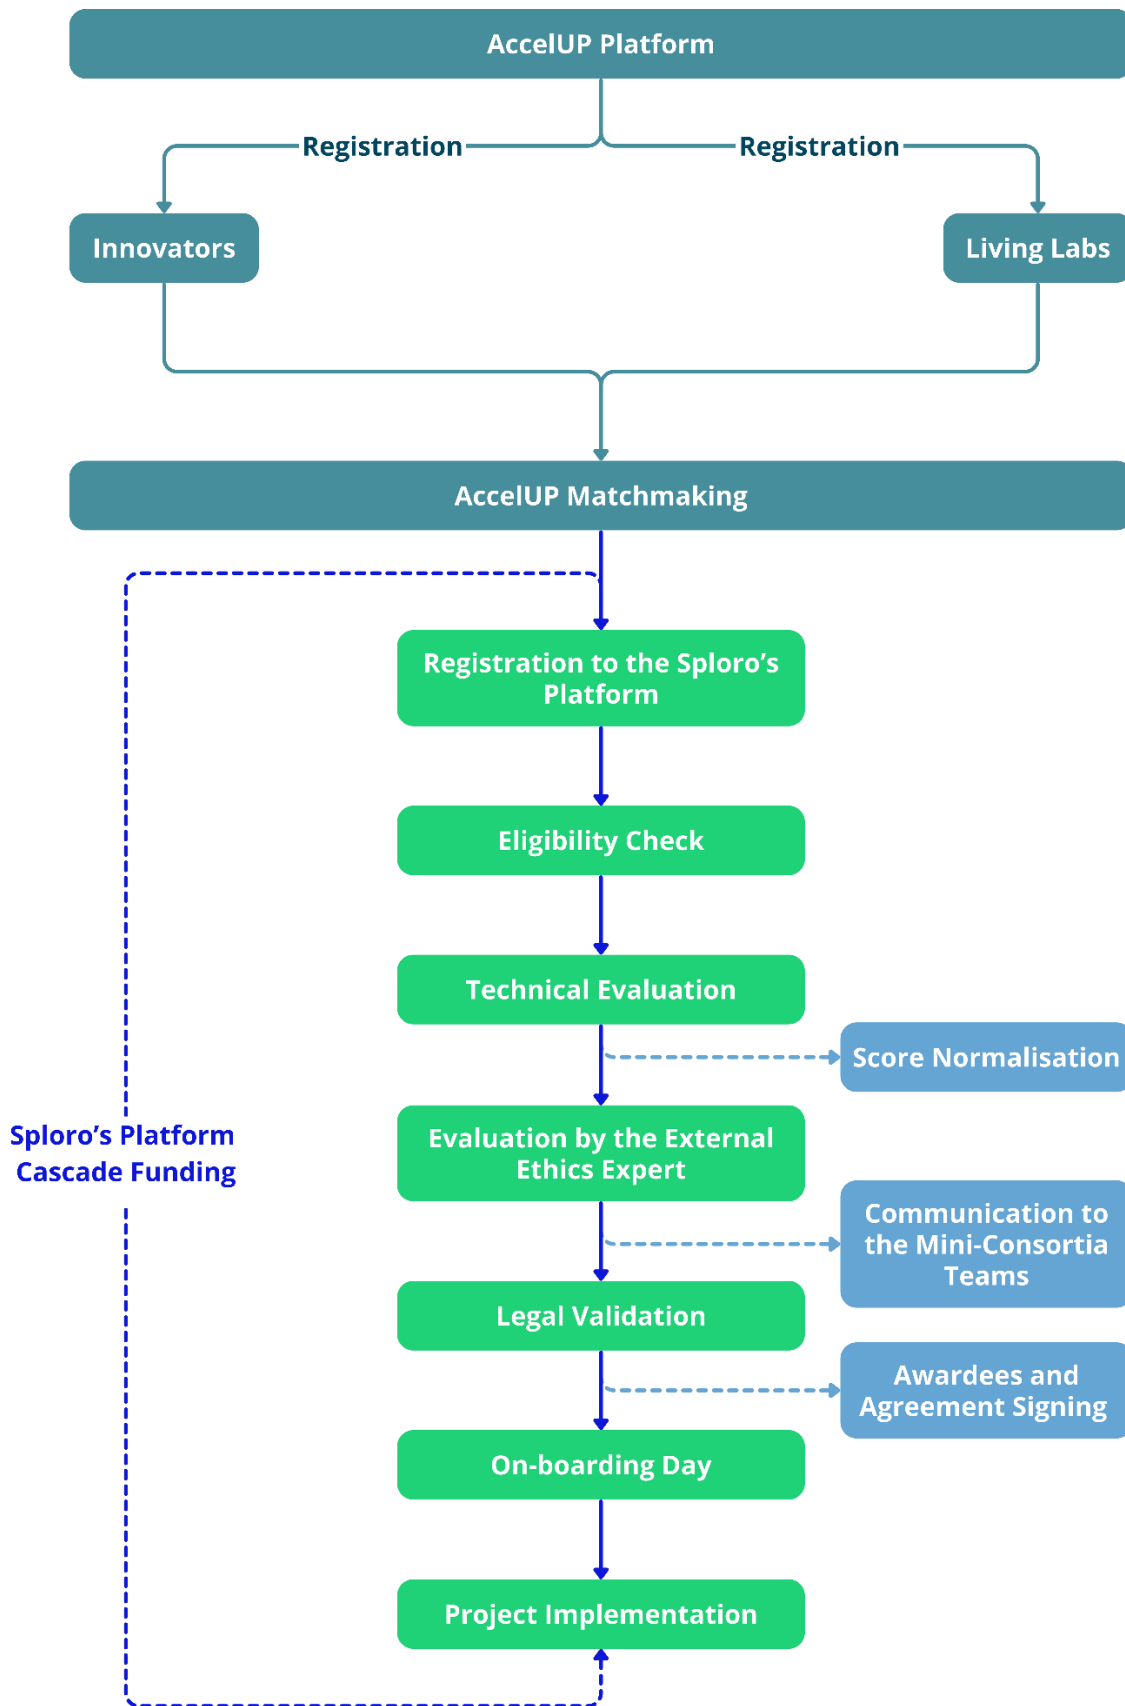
AccelUP Platform

Registration

Registration

Innovators

Living Labs

AccelUP Matchmaking

Registration to the Sploro's Platform

Eligibility Check

Technical Evaluation

Score Normalisation

Sploro's Platform Cascade Funding

Evaluation by the External Ethics Expert

Communication to the Mini-Consortia Teams

Legal Validation

Awardees and Agreement Signing

On-boarding Day

Project Implementation